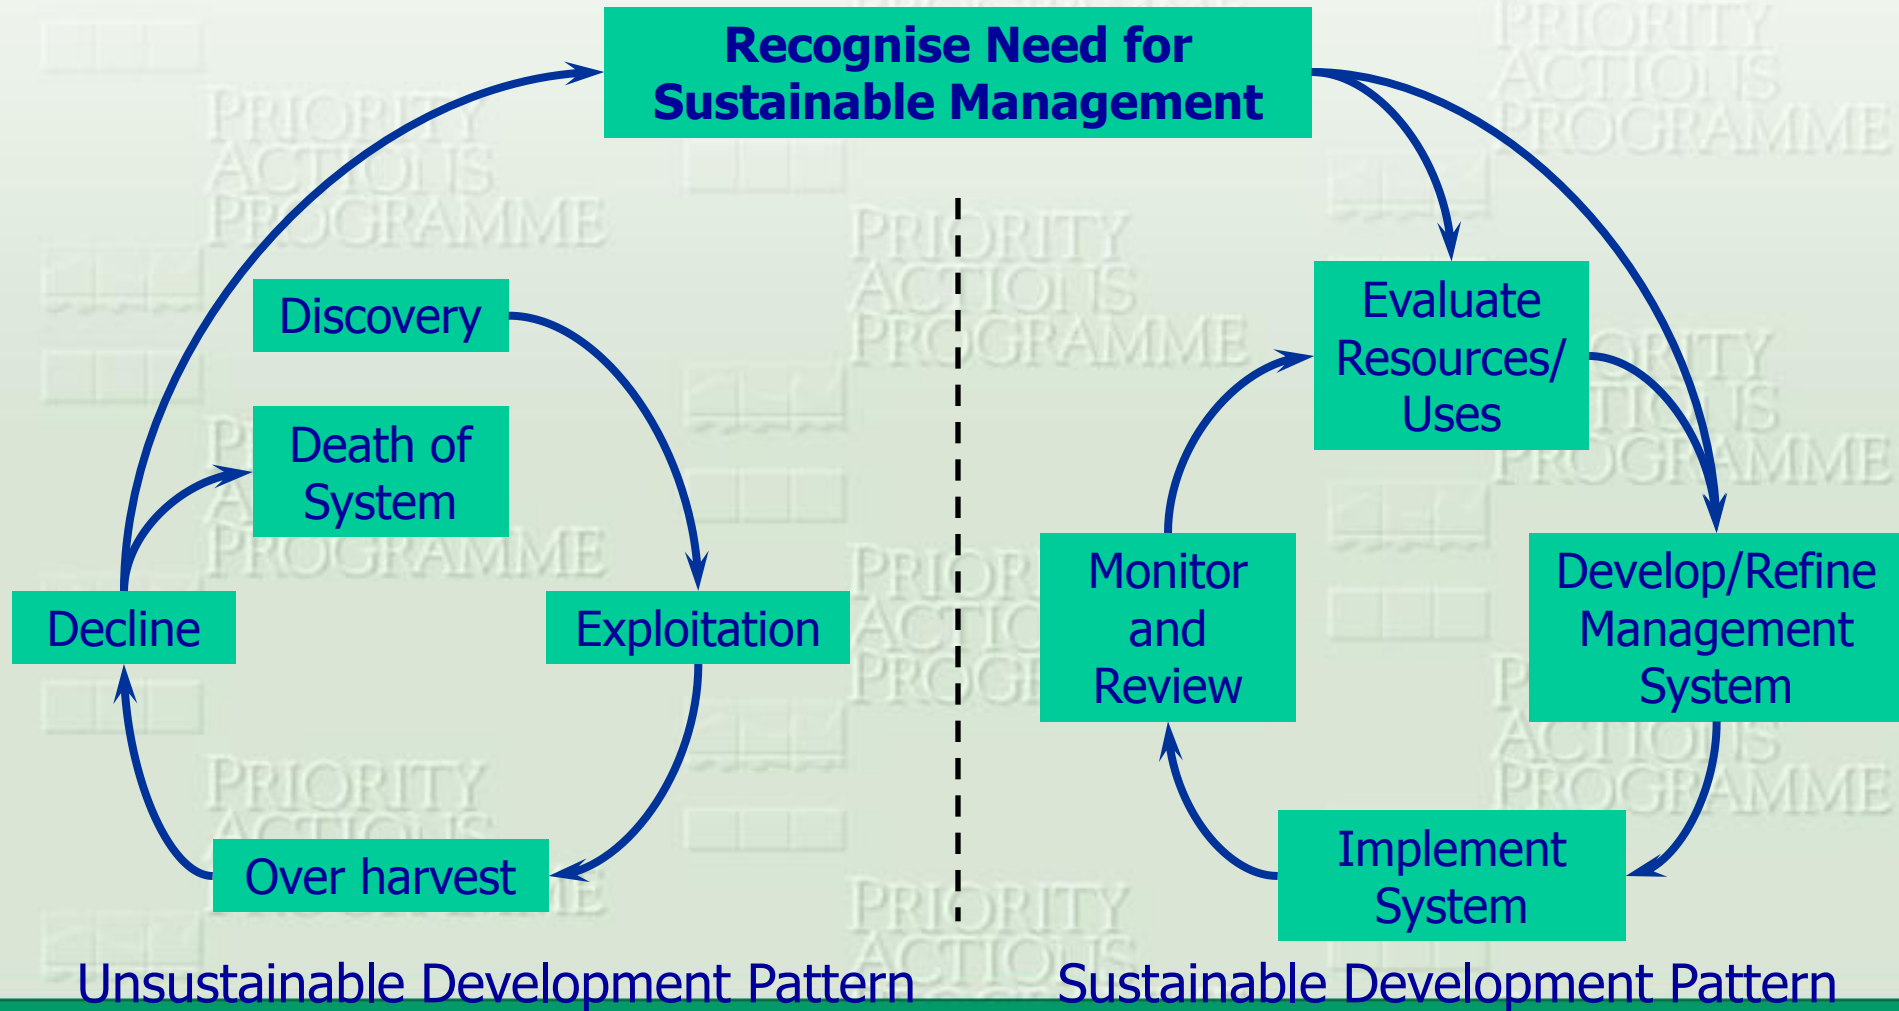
Recognise Need for Sustainable Management

Discovery

Death of System

Decline

Exploitation

Over harvest

Evaluate Resources/ Uses

Monitor and Review

Develop/Refine Management System

Implement System

Unsustainable Development Pattern

Sustainable Development Pattern